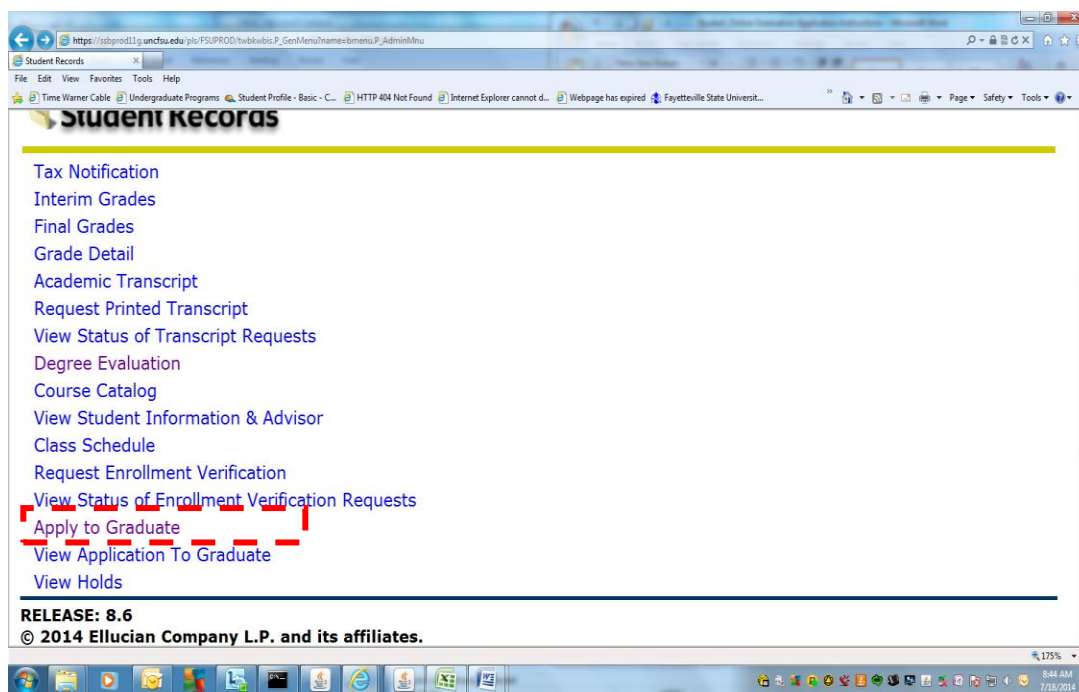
https://ssbprod11g.uncfsu.edu/pls/FSUPROD/twbkwbis.P_GenMenu?name=bmenu.P_AdminMnu

Student Records

File Edit View Favorites Tools Help

Time Warner Cable Undergraduate Programs Student Profile - Basic - C... HTTP 404 Not Found Internet Explorer cannot d... Webpage has expired Fayetteville State Universit...

Page ▾ Safety ▾ Tools ▾

Student Records

Tax Notification
Interim Grades
Final Grades
Grade Detail
Academic Transcript
Request Printed Transcript
View Status of Transcript Requests
Degree Evaluation
Course Catalog
View Student Information & Advisor
Class Schedule
Request Enrollment Verification
View Status of Enrollment Verification Requests
Apply to Graduate
View Application To Graduate
View Holds

RELEASE: 8.6
© 2014 Ellucian Company L.P. and its affiliates.

175%

8:44 AM
7/18/2014